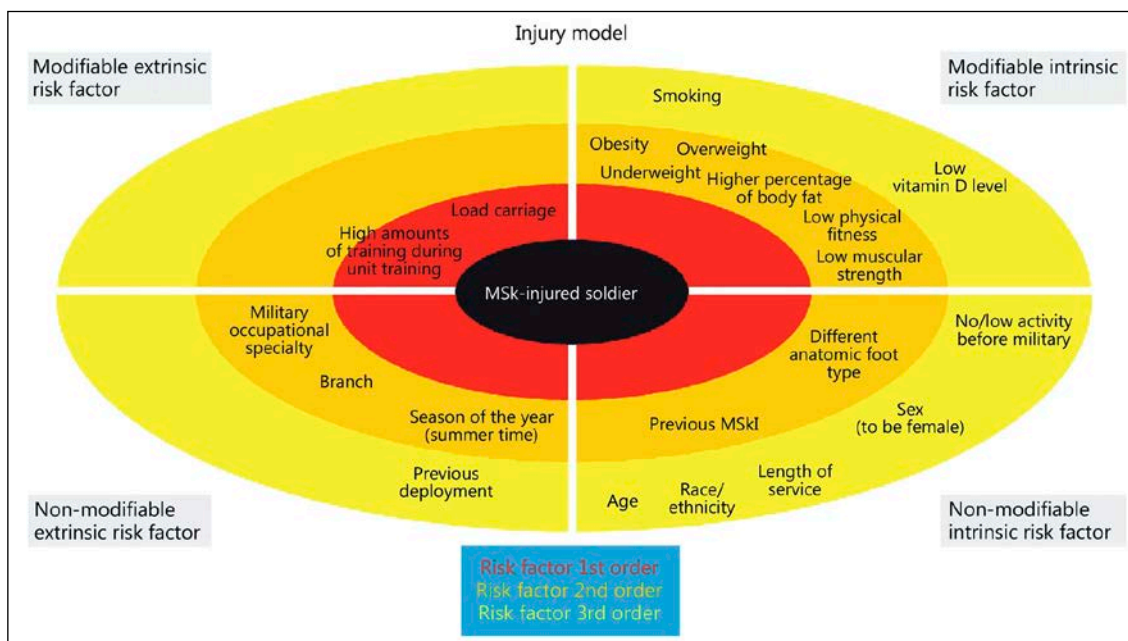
Injury model

Modifiable extrinsic risk factor

Modifiable intrinsic risk factor

Smoking

Obesity

Overweight

Underweight

Higher percentage of body fat

Low vitamin D level

Low physical fitness

Low muscular strength

Load carriage

High amounts of training during unit training

MSk-injured soldier

Military occupational specialty

Branch

Season of the year (summer time)

Previous deployment

Different anatomic foot type

No/low activity before military

Previous MSkI

Sex (to be female)

Length of service

Age

Race/ ethnicity

Non-modifiable extrinsic risk factor

Non-modifiable intrinsic risk factor

Risk factor 1st order
Risk factor 2nd order
Risk factor 3rd order